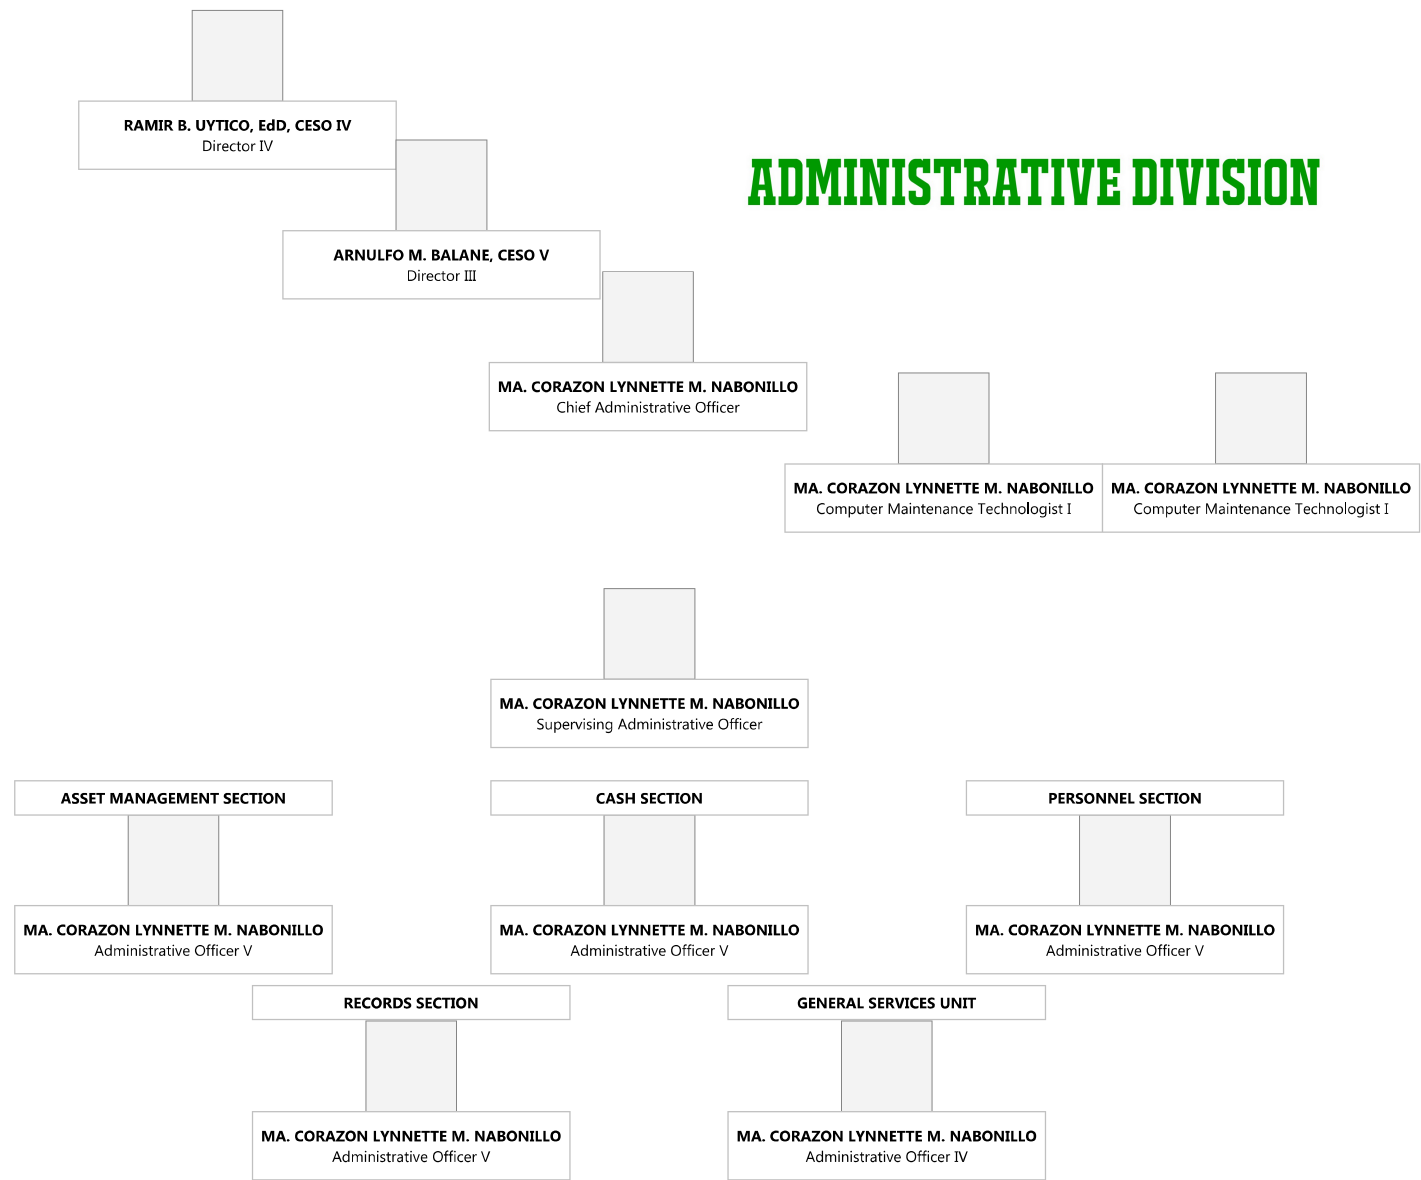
RAMIR B. UYTICO, EdD, CESO IV
Director IV

ADMINISTRATIVE DIVISION

ARNULFO M. BALANE, CESO V
Director III

MA. CORAZON LYNNETTE M. NABONILLO
Chief Administrative Officer

MA. CORAZON LYNNETTE M. NABONILLO
Computer Maintenance Technologist I

MA. CORAZON LYNNETTE M. NABONILLO
Computer Maintenance Technologist I

MA. CORAZON LYNNETTE M. NABONILLO
Supervising Administrative Officer

ASSET MANAGEMENT SECTION

MA. CORAZON LYNNETTE M. NABONILLO
Administrative Officer V

CASH SECTION

MA. CORAZON LYNNETTE M. NABONILLO
Administrative Officer V

PERSONNEL SECTION

MA. CORAZON LYNNETTE M. NABONILLO
Administrative Officer V

RECORDS SECTION

MA. CORAZON LYNNETTE M. NABONILLO
Administrative Officer V

GENERAL SERVICES UNIT

MA. CORAZON LYNNETTE M. NABONILLO
Administrative Officer IV